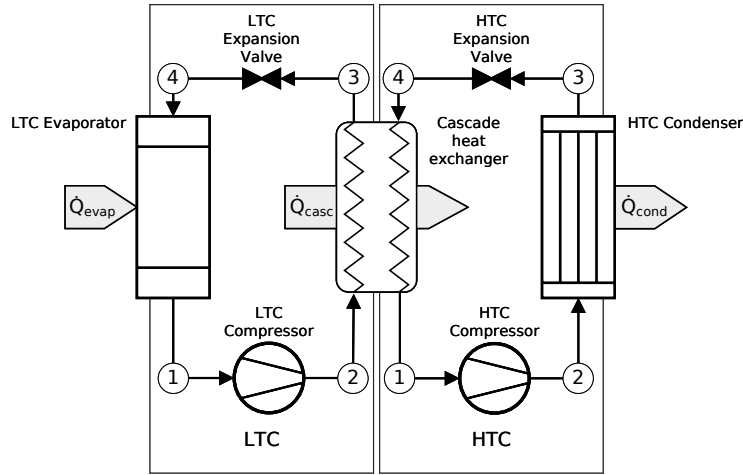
LTC Expansion Valve

4

3

HTC Expansion Valve

4

3

LTC Evaporator

Cascade heat exchanger

HTC Condenser

$\dot{Q}_{evap}$

$\dot{Q}_{casc}$

$\dot{Q}_{cond}$

LTC Compressor

HTC Compressor

1

2

1

2

LTC

HTC